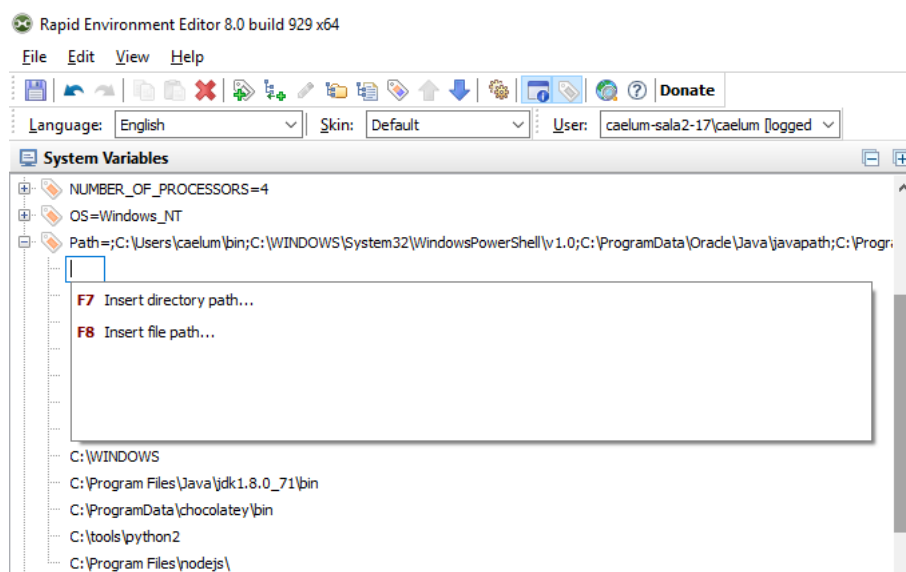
Rapid Environment Editor 8.0 build 929 x64

File Edit View Help

Donate

Language: English Skin: Default User: caelum-sala2-17\caelum [logged

System Variables

NUMBER_OF_PROCESSORS=4

OS=Windows_NT

Path=;C:\Users\caelum\bin;C:\WINDOWS\System32\WindowsPowerShell\v1.0;C:\ProgramData\Oracle\Java\javapath;C:\Progra

F7 Insert directory path...

F8 Insert file path...

C:\WINDOWS

C:\Program Files\Java\jdk1.8.0_71\bin

C:\ProgramData\chocolatey\bin

C:\tools\python2

C:\Program Files\nodejs\